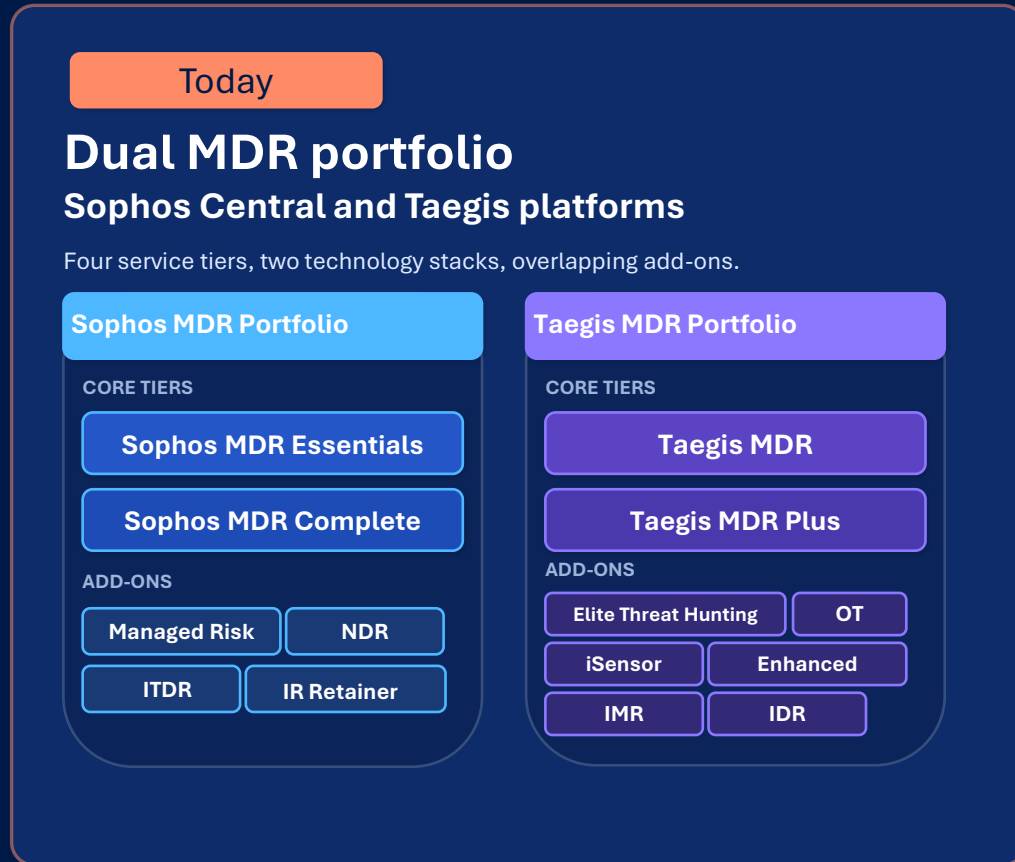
Today

Dual MDR portfolio

Sophos Central and Taegis platforms

Four service tiers, two technology stacks, overlapping add-ons.

Sophos MDR Portfolio

CORE TIERS

Sophos MDR Essentials

Sophos MDR Complete

ADD-ONS

Managed Risk

NDR

ITDR

IR Retainer

Taegis MDR Portfolio

CORE TIERS

Taegis MDR

Taegis MDR Plus

ADD-ONS

Elite Threat Hunting

OT

iSensor

Enhanced

IMR

IDR